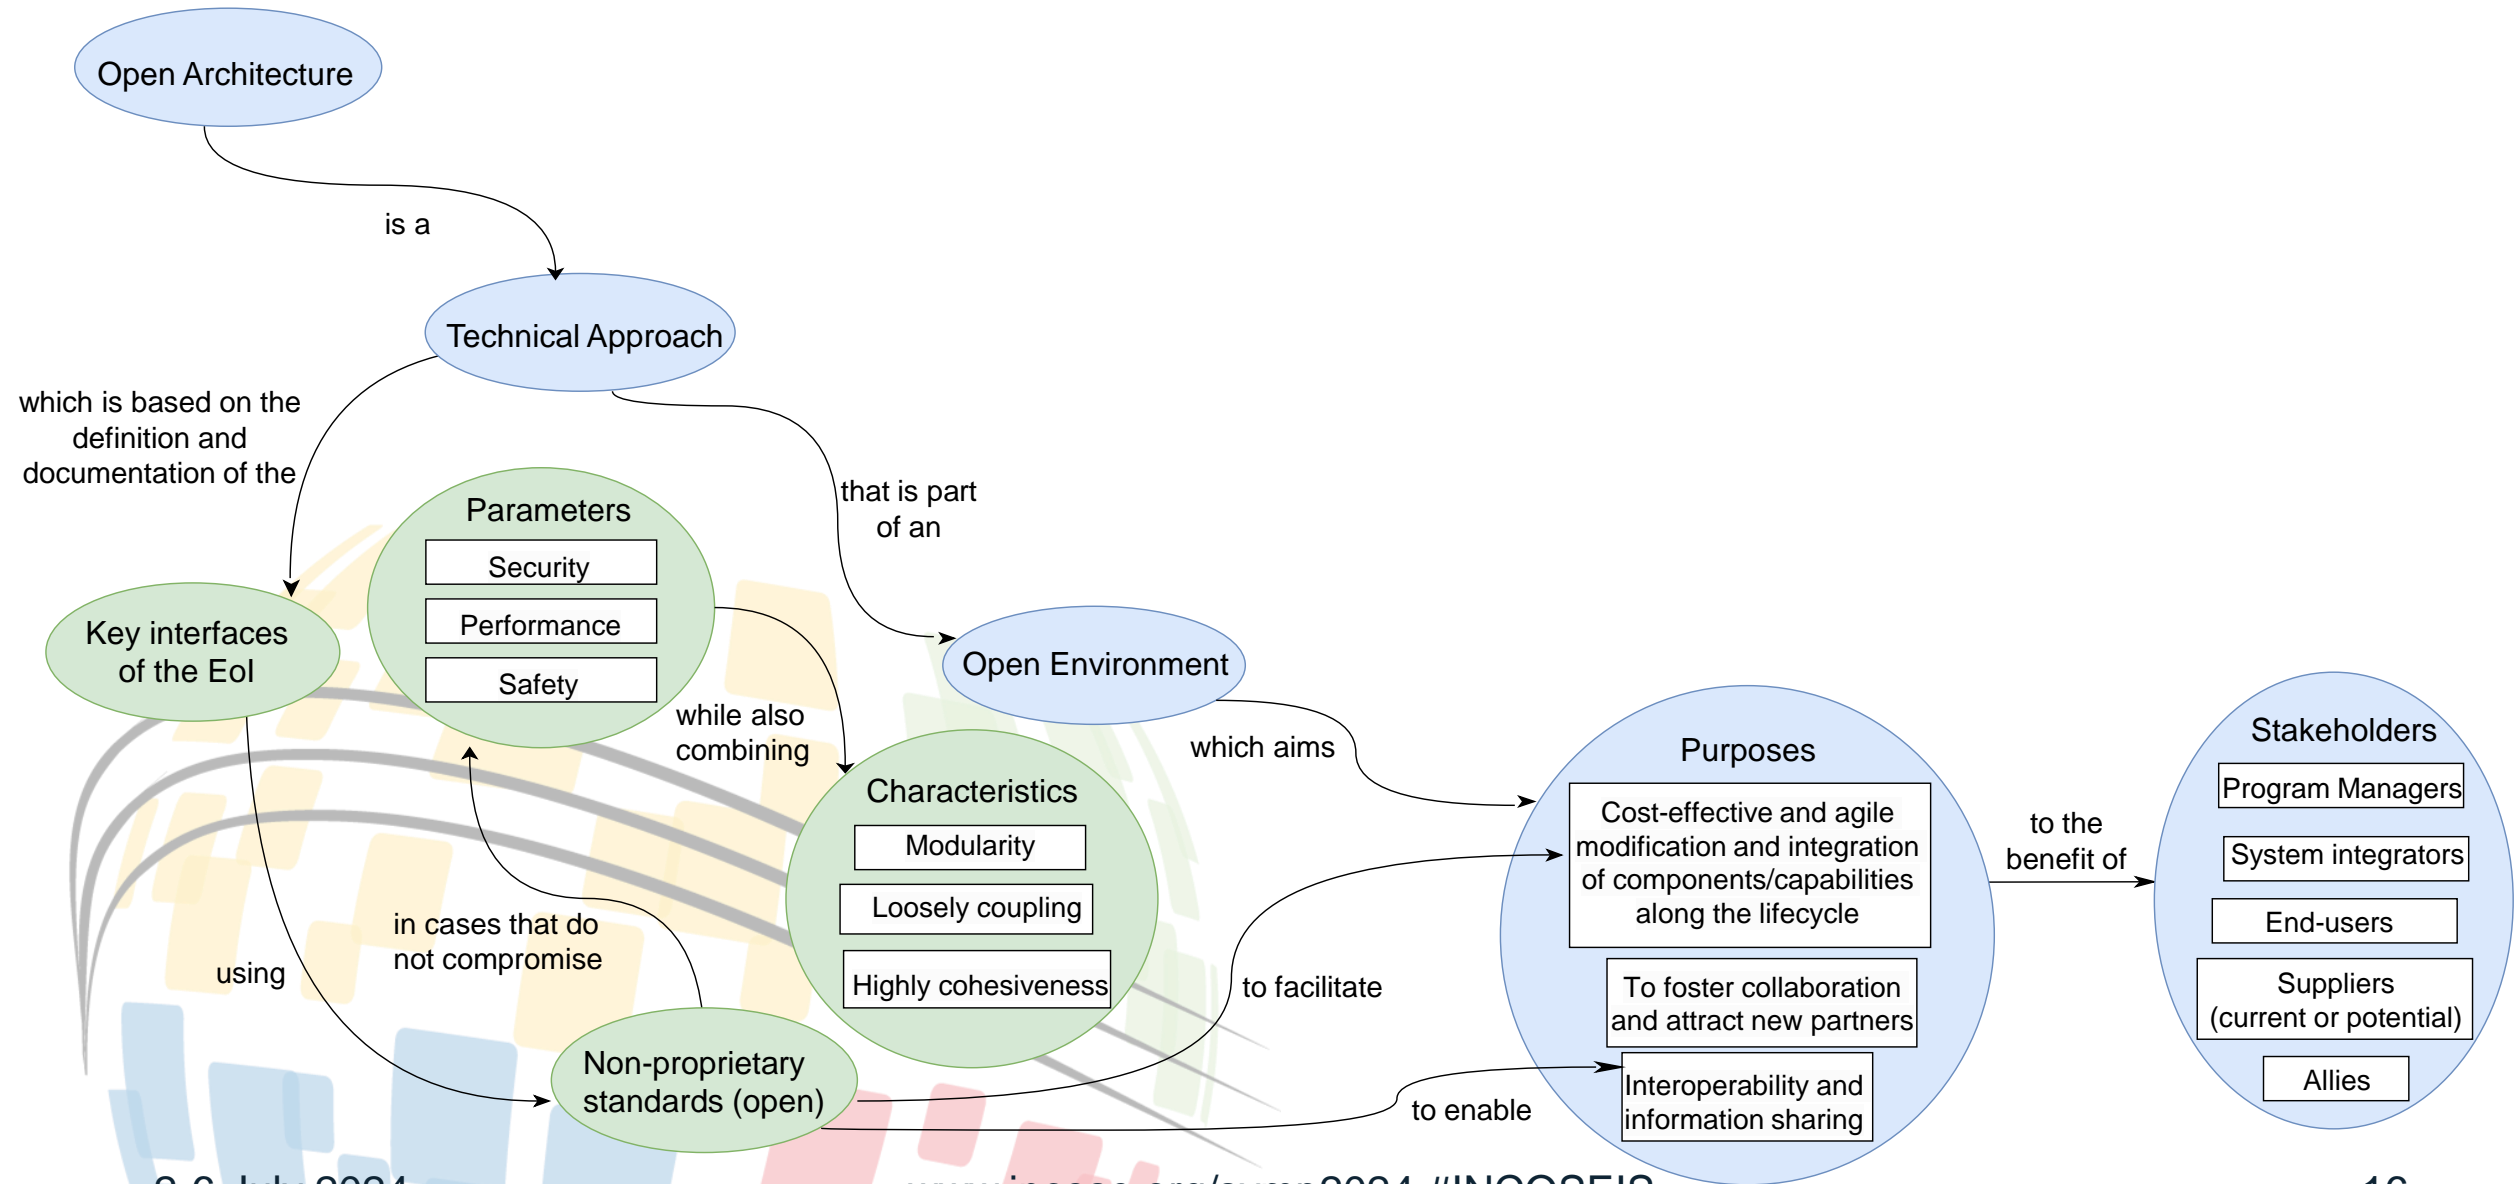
Open Architecture

is a

Technical Approach

which is based on the definition and documentation of the

that is part of an

Parameters

Security

Performance

Safety

Key interfaces of the EoI

Open Environment

while also combining

which aims

Characteristics

Modularity

Loosely coupling

Highly cohesiveness

Purposes

Cost-effective and agile modification and integration of components/capabilities along the lifecycle

To foster collaboration and attract new partners

Interoperability and information sharing

to the benefit of

Stakeholders

Program Managers

System integrators

End-users

Suppliers (current or potential)

Allies

in cases that do not compromise

using

to facilitate

Non-proprietary standards (open)

to enable

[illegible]